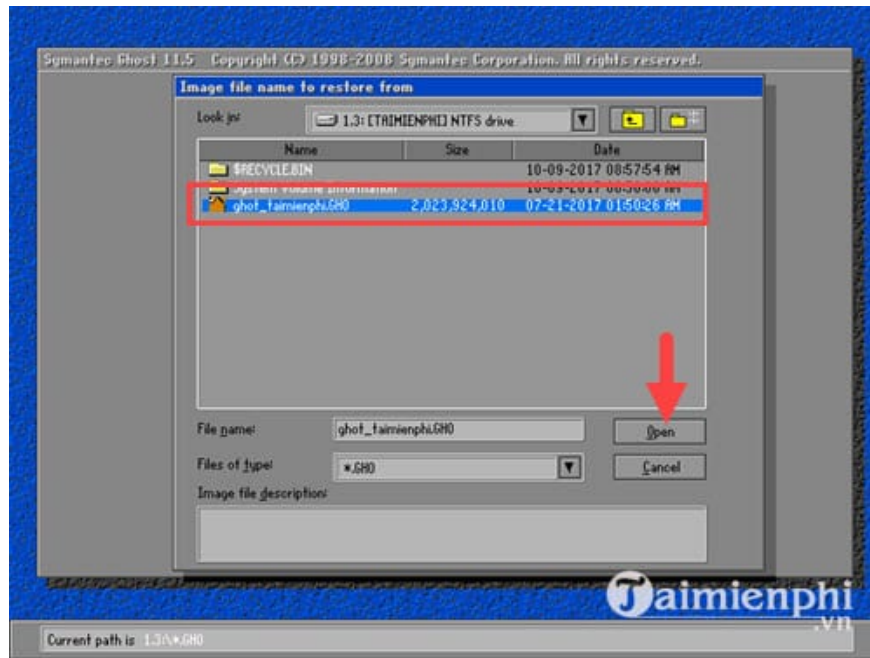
Symantec Ghost 11.5 Copyright (C) 1998-2008 Symantec Corporation. All rights reserved.

Image file name to restore from

Look in: 1.3: [TAIMIENPHI] NTFS drive

| Name | Size | Date |
|---|---|---|
| $RECYCLE.BIN | | 10-09-2017 08:57:54 AM |
| System Volume Information | | 10-09-2017 08:58:00 AM |
| ghot_taimienphi.GHO | 2,023,924,010 | 07-21-2017 01:50:26 AM |

File name: ghot_taimienphi.GHO

Open

Files of type: *.GHO

Cancel

Image file description:

Taimienphi .vn

Current path is 1.3:\*.GHO